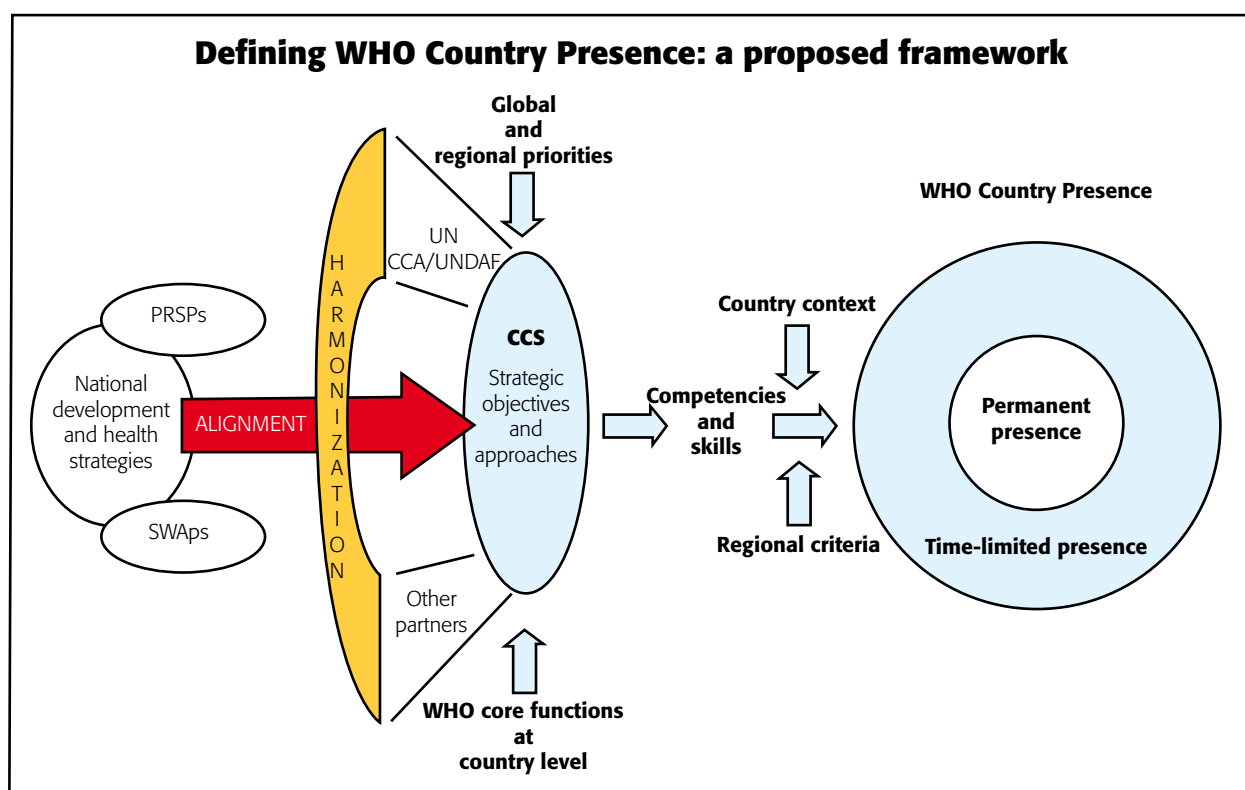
Defining WHO Country Presence: a proposed framework

Global and regional priorities

UN CCA/UNDAF

HARMONIZATION

PRSPs

National development and health strategies

SWAps

ALIGNMENT

CCS

Strategic objectives and approaches

Other partners

WHO core functions at country level

Country context

Competencies and skills

Regional criteria

WHO Country Presence

Permanent presence

Time-limited presence